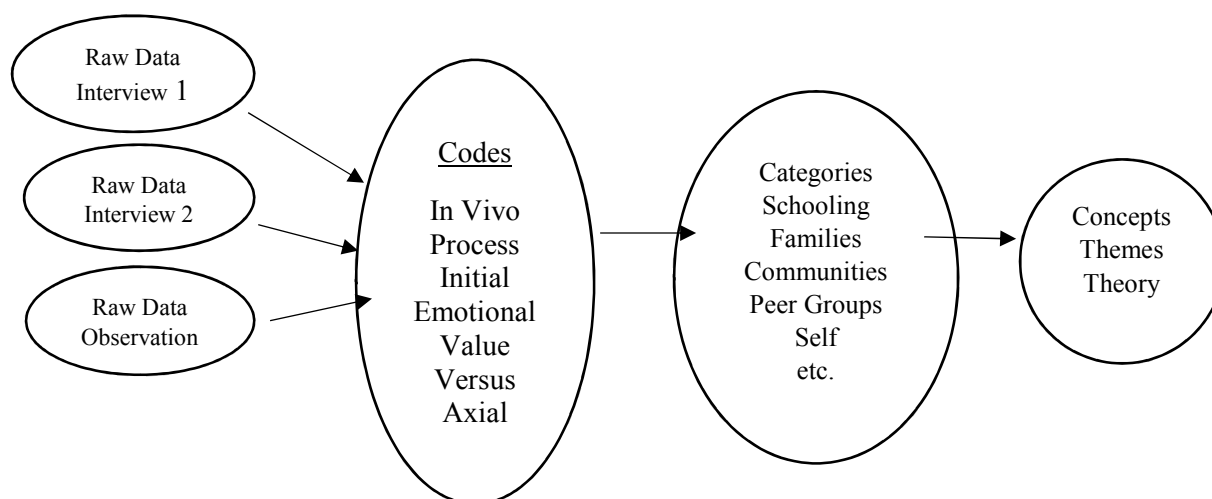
Raw Data Interview 1

Raw Data Interview 2

Raw Data Observation

Codes

In Vivo
Process
Initial
Emotional
Value
Versus
Axial

Categories
Schooling
Families
Communities
Peer Groups
Self
etc.

Concepts
Themes
Theory